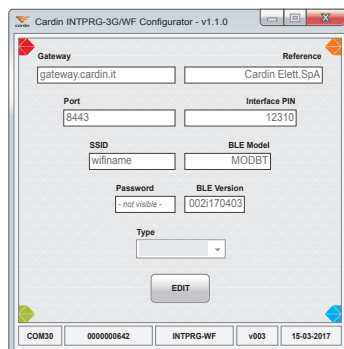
Cardin INTPRG-3G/WF Configurator - v1.1.0

cardin

Gateway
gateway.cardin.it

Reference
Cardin Elett.SpA

Port
8443

Interface PIN
12310

SSID
wifiname

BLE Model
MODBT

Password
- not visible -

BLE Version
002i170403

Type

EDIT

COM30
0000000642
INTPRG-WF
v003
15-03-2017